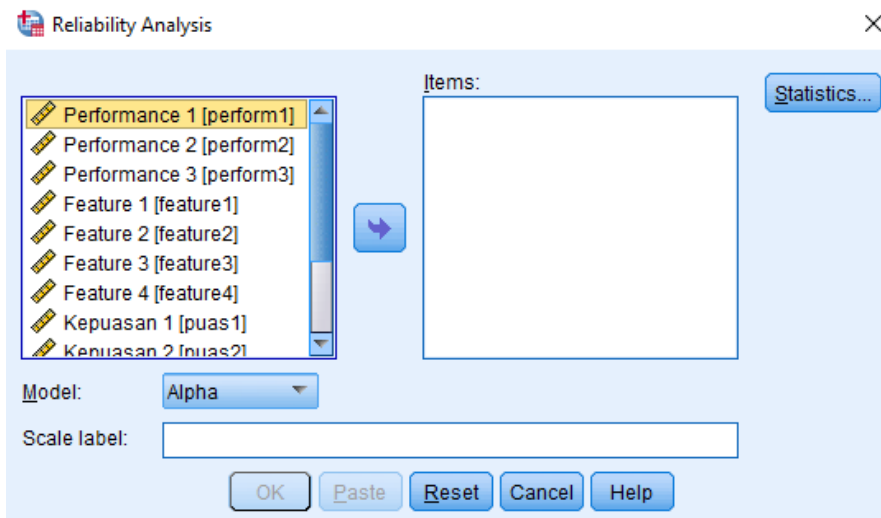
Reliability Analysis

Performance 1 [perform1]
Performance 2 [perform2]
Performance 3 [perform3]
Feature 1 [feature1]
Feature 2 [feature2]
Feature 3 [feature3]
Feature 4 [feature4]
Kepuasan 1 [puas1]
Kepuasan 2 [puas2]

Items:

Statistics...

Model: Alpha

Scale label:

OK Paste Reset Cancel Help